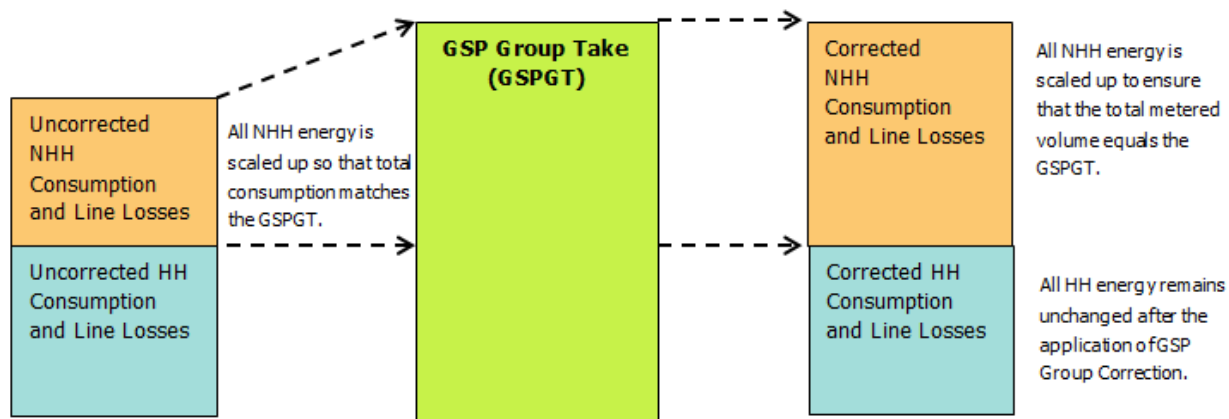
Uncorrected NHH Consumption and Line Losses

Uncorrected HH Consumption and Line Losses

All NHH energy is scaled up so that total consumption matches the GSPGT.

GSP Group Take (GSPGT)

Corrected NHH Consumption and Line Losses

Corrected HH Consumption and Line Losses

All NHH energy is scaled up to ensure that the total metered volume equals the GSPGT.

All HH energy remains unchanged after the application of GSP Group Correction.